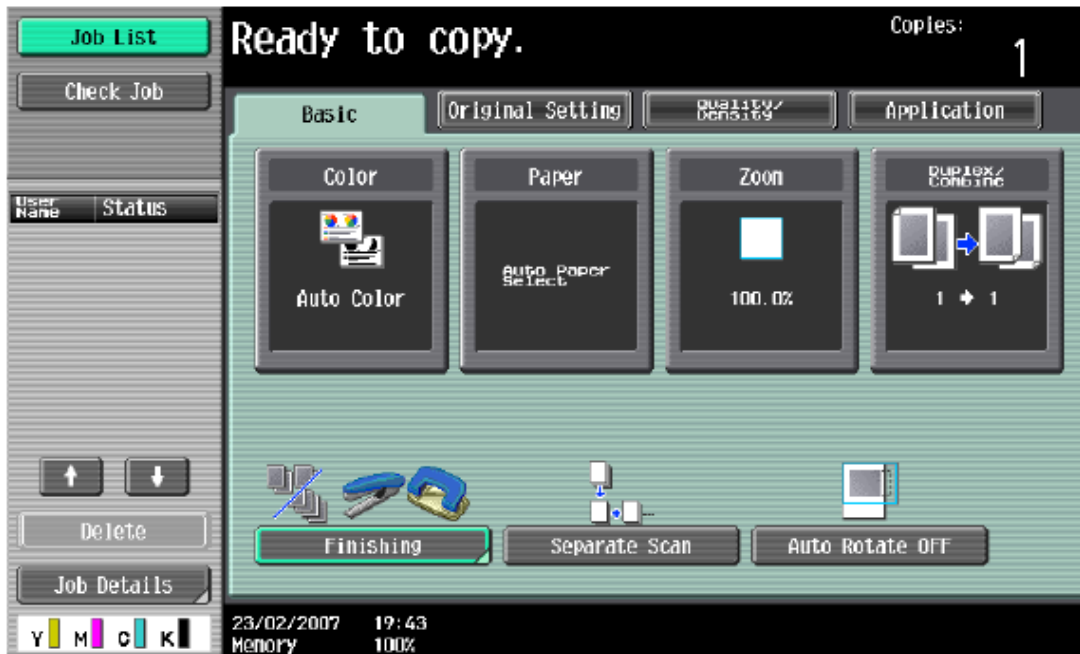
Job List

Check Job

User Name | Status

Delete

Job Details

Y M C K

Ready to copy.

Copies:
1

Basic | Original Setting | Quality/ Density | Application

Color
Auto Color

Paper
Auto Paper Select

Zoom
100.0%

Duplex/ Combine
1 ➔ 1

Finishing

Separate Scan

Auto Rotate OFF

23/02/2007 19:43
Memory 100%